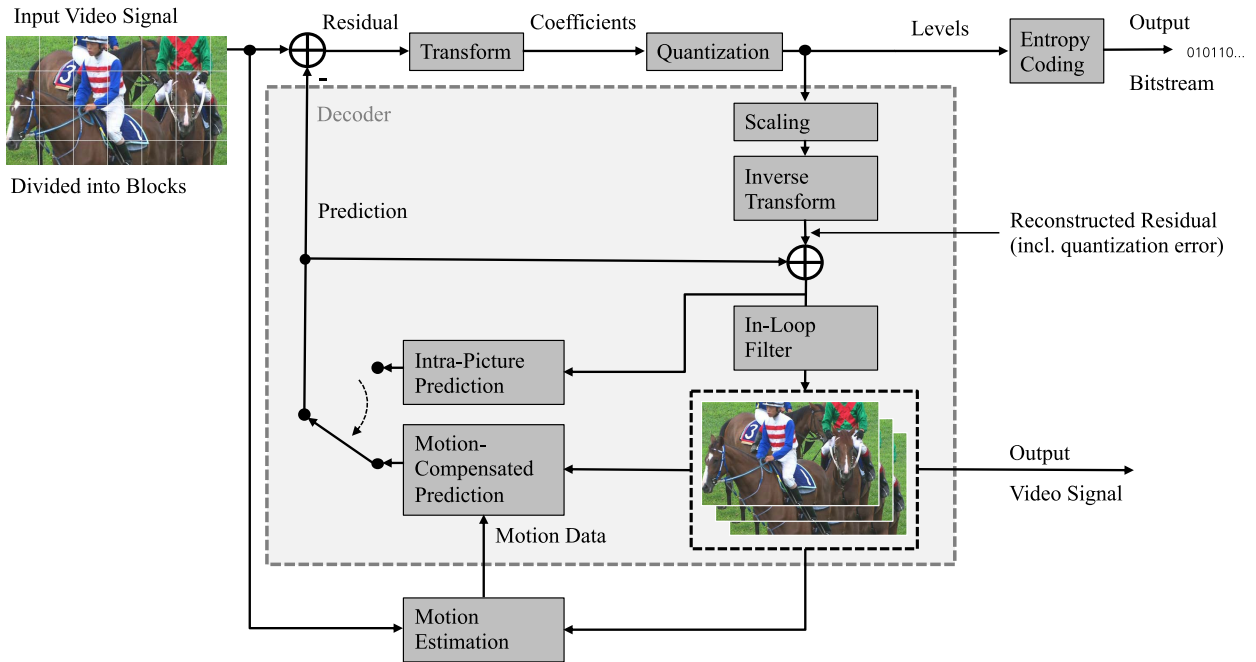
Input Video Signal

Divided into Blocks

Residual

-

Transform

Coefficients

Quantization

Levels

Entropy Coding

Output

010110...

Bitstream

Decoder

Scaling

Inverse Transform

Prediction

Reconstructed Residual (incl. quantization error)

In-Loop Filter

Intra-Picture Prediction

Motion-Compensated Prediction

Output

Video Signal

Motion Data

Motion Estimation